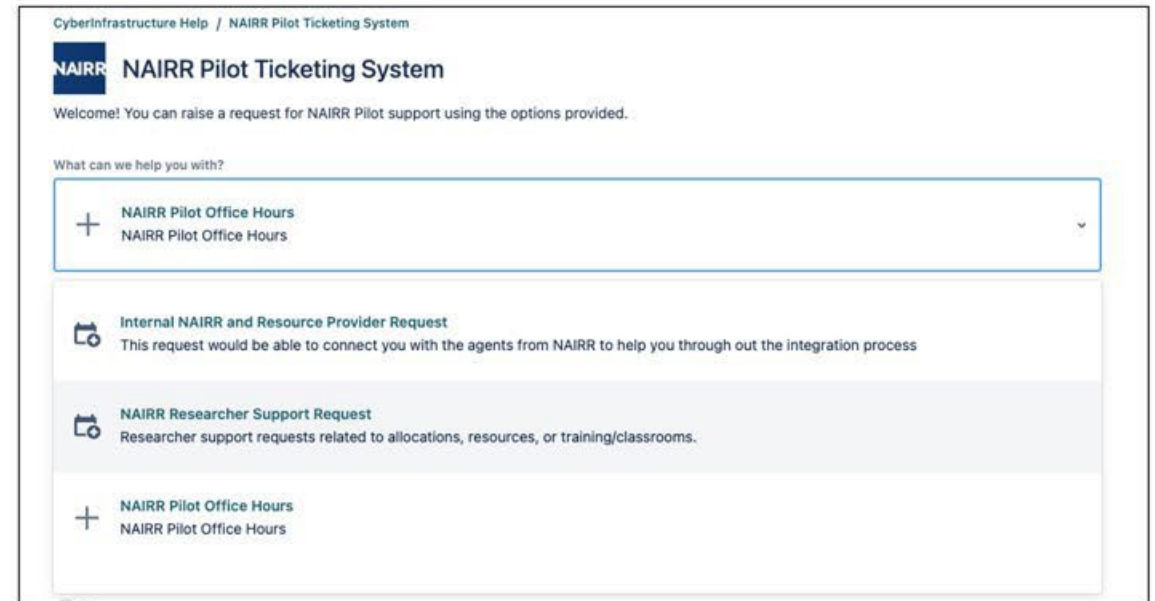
CyberInfrastructure Help / NAIRR Pilot Ticketing System

NAIRR NAIRR Pilot Ticketing System

Welcome! You can raise a request for NAIRR Pilot support using the options provided.

What can we help you with?

NAIRR Pilot Office Hours
NAIRR Pilot Office Hours

Internal NAIRR and Resource Provider Request
This request would be able to connect you with the agents from NAIRR to help you through out the integration process

NAIRR Researcher Support Request
Researcher support requests related to allocations, resources, or training/classrooms.

NAIRR Pilot Office Hours
NAIRR Pilot Office Hours